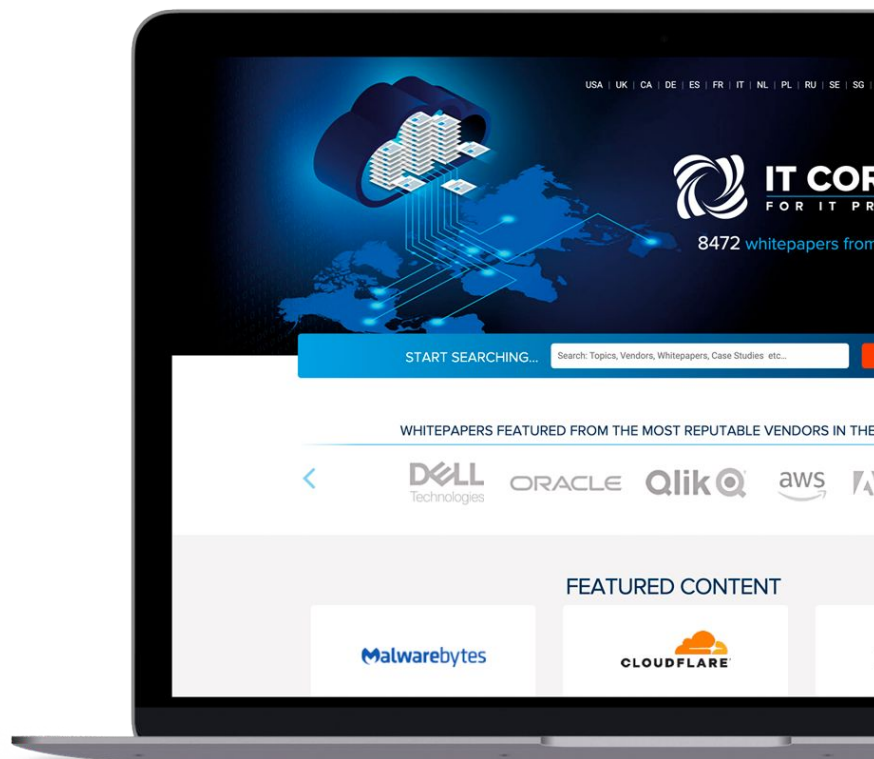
USA | UK | CA | DE | ES | FR | IT | NL | PL | RU | SE | SG |

IT COR
FOR IT PR

8472 whitepapers from

START SEARCHING...

Search: Topics, Vendors, Whitepapers, Case Studies etc...

WHITEPAPERS FEATURED FROM THE MOST REPUTABLE VENDORS IN THE

<

DELL Technologies

ORACLE

Qlik

aws

FEATURED CONTENT

Malwarebytes

CLOUDFLARE